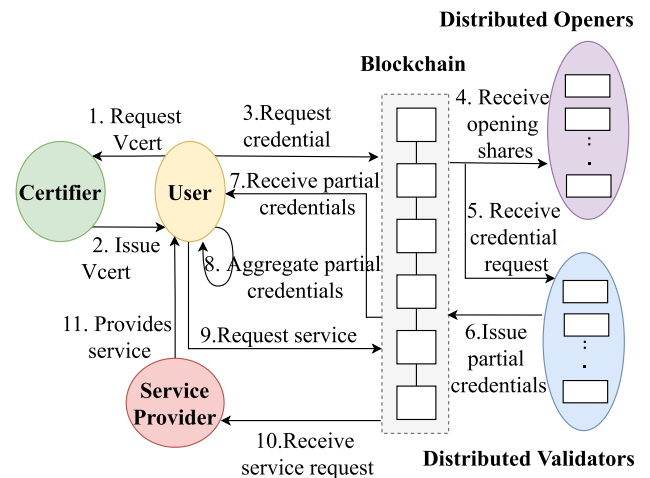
Distributed Openers

Blockchain

1. Request Vcert

3.Request credential

4. Receive opening shares

Certifier

User

7.Receive partial credentials

5. Receive credential request

2. Issue Vcert

8. Aggregate partial credentials

11. Provides service

9.Request service

6.Issue partial credentials

Service Provider

10.Receive service request

Distributed Validators